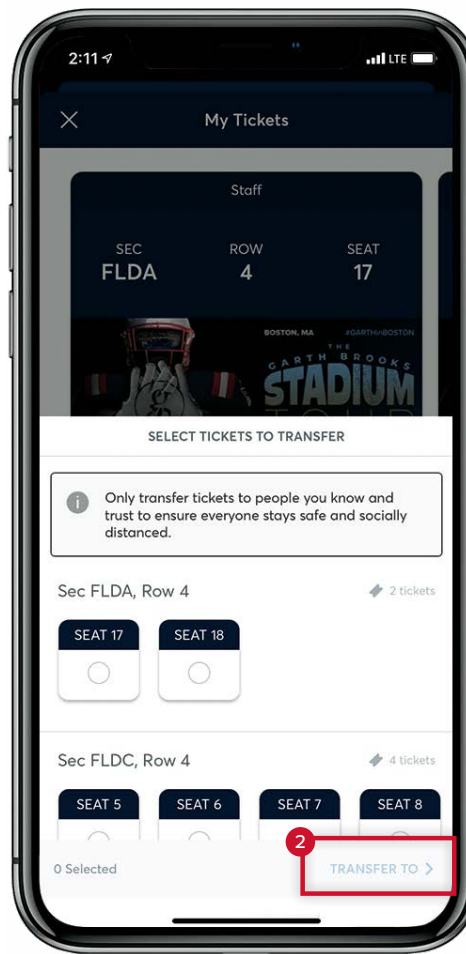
2:11

LTE

My Tickets

Staff

SEC
FLDA

ROW
4

SEAT
17

BOSTON, MA

#GARTHinBOSTON

THE GARTH BROOKS STADIUM TOUR

SELECT TICKETS TO TRANSFER

Only transfer tickets to people you know and trust to ensure everyone stays safe and socially distanced.

Sec FLDA, Row 4

2 tickets

SEAT 17

SEAT 18

Sec FLDC, Row 4

4 tickets

SEAT 5

SEAT 6

SEAT 7

SEAT 8

0 Selected

2

TRANSFER TO >